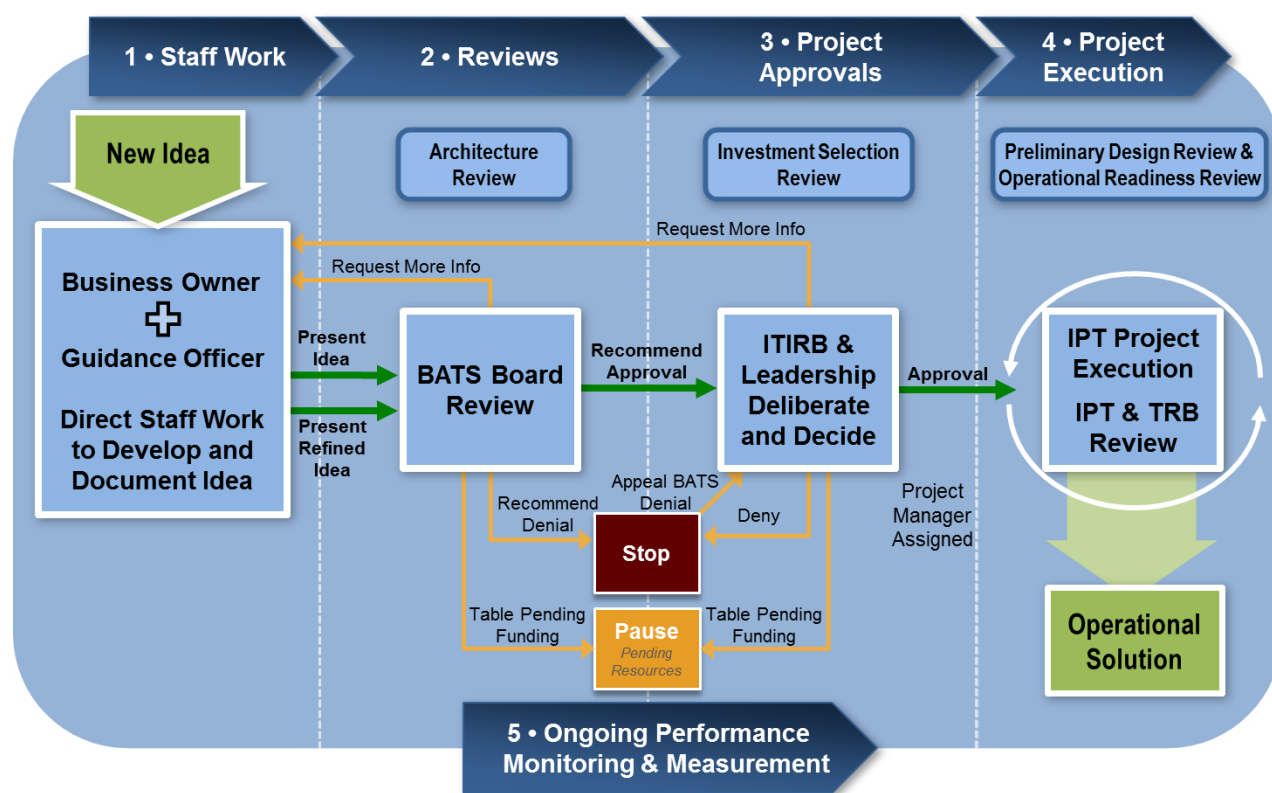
1 • Staff Work

2 • Reviews

3 • Project Approvals

4 • Project Execution

New Idea

Architecture Review

Investment Selection Review

Preliminary Design Review & Operational Readiness Review

Request More Info

Request More Info

Business Owner + Guidance Officer

Direct Staff Work to Develop and Document Idea

Present Idea

Present Refined Idea

BATS Board Review

Recommend Approval

ITIRB & Leadership Deliberate and Decide

Approval

IPT Project Execution

IPT & TRB Review

Recommend Denial

Appeal BATS Denial

Deny

Stop

Project Manager Assigned

Table Pending Funding

Table Pending Funding

Pause

Pending Resources

Operational Solution

5 • Ongoing Performance Monitoring & Measurement